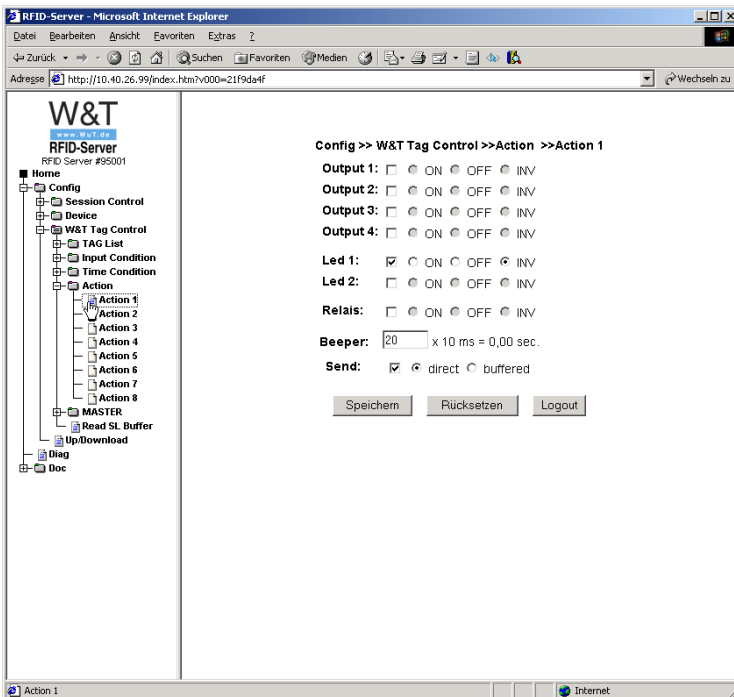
RFID-Server - Microsoft Internet Explorer

Datei Bearbeiten Ansicht Favoriten Extras ?

Zurück Suchen Favoriten Medien

Adresse http://10.40.26.99/index.htm?v000=21f9da4f Wechseln zu

W&T
www.WuT.de
RFID-Server
RFID Server #95001

Home
Config
Session Control
Device
W&T Tag Control
TAG List
Input Condition
Time Condition
Action
Action 1
Action 2
Action 3
Action 4
Action 5
Action 6
Action 7
Action 8
MASTER
Read SL Buffer
Up/Download
Diag
Doc

Config >> W&T Tag Control >>Action >>Action 1

Output 1: ON OFF INV
Output 2: ON OFF INV
Output 3: ON OFF INV
Output 4: ON OFF INV

Led 1: ON OFF INV
Led 2: ON OFF INV

Relais: ON OFF INV

Beeper: 20 x 10 ms = 0,00 sec.

Send: direct buffered

Speichern Rücksetzen Logout

Action 1 Internet